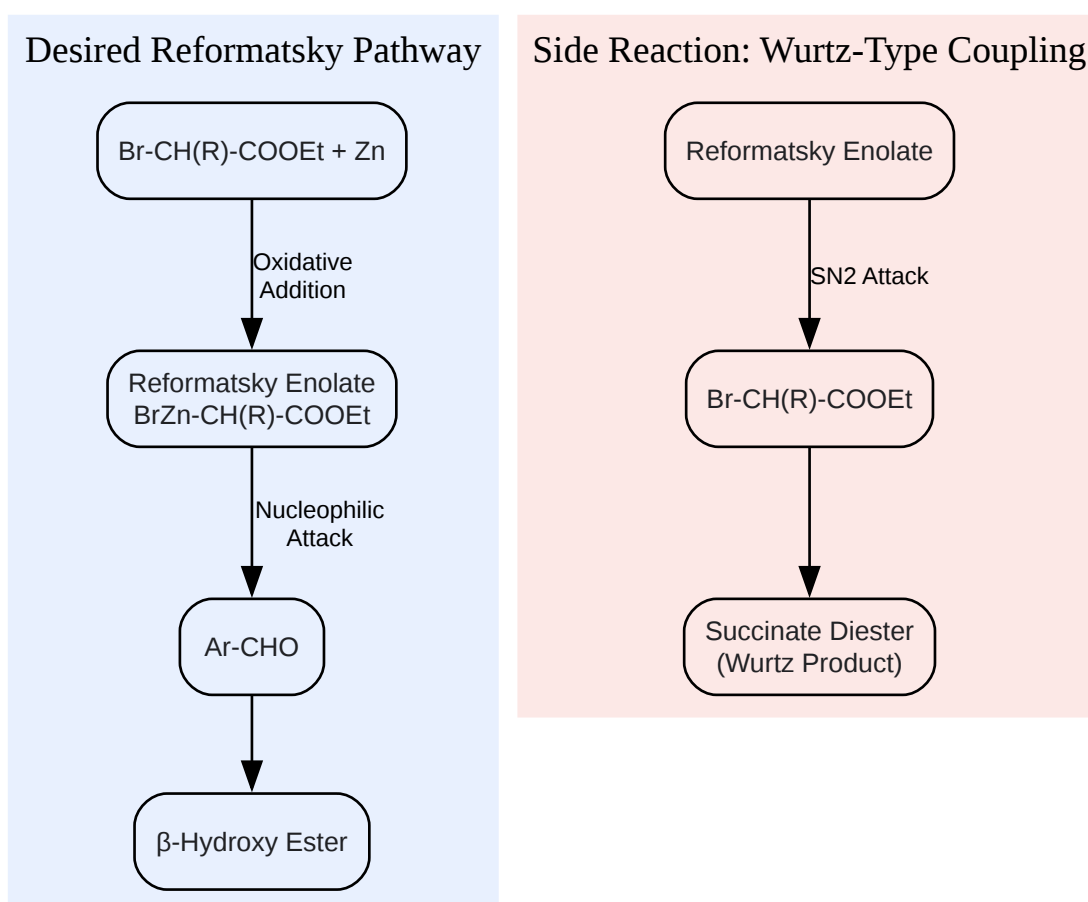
Desired Reformatsky Pathway

Br-CH(R)-COOEt + Zn

Oxidative Addition

Reformatsky Enolate BrZn-CH(R)-COOEt

Nucleophilic Attack

Ar-CHO

β-Hydroxy Ester

Side Reaction: Wurtz-Type Coupling

Reformatsky Enolate

SN2 Attack

Br-CH(R)-COOEt

Succinate Diester (Wurtz Product)